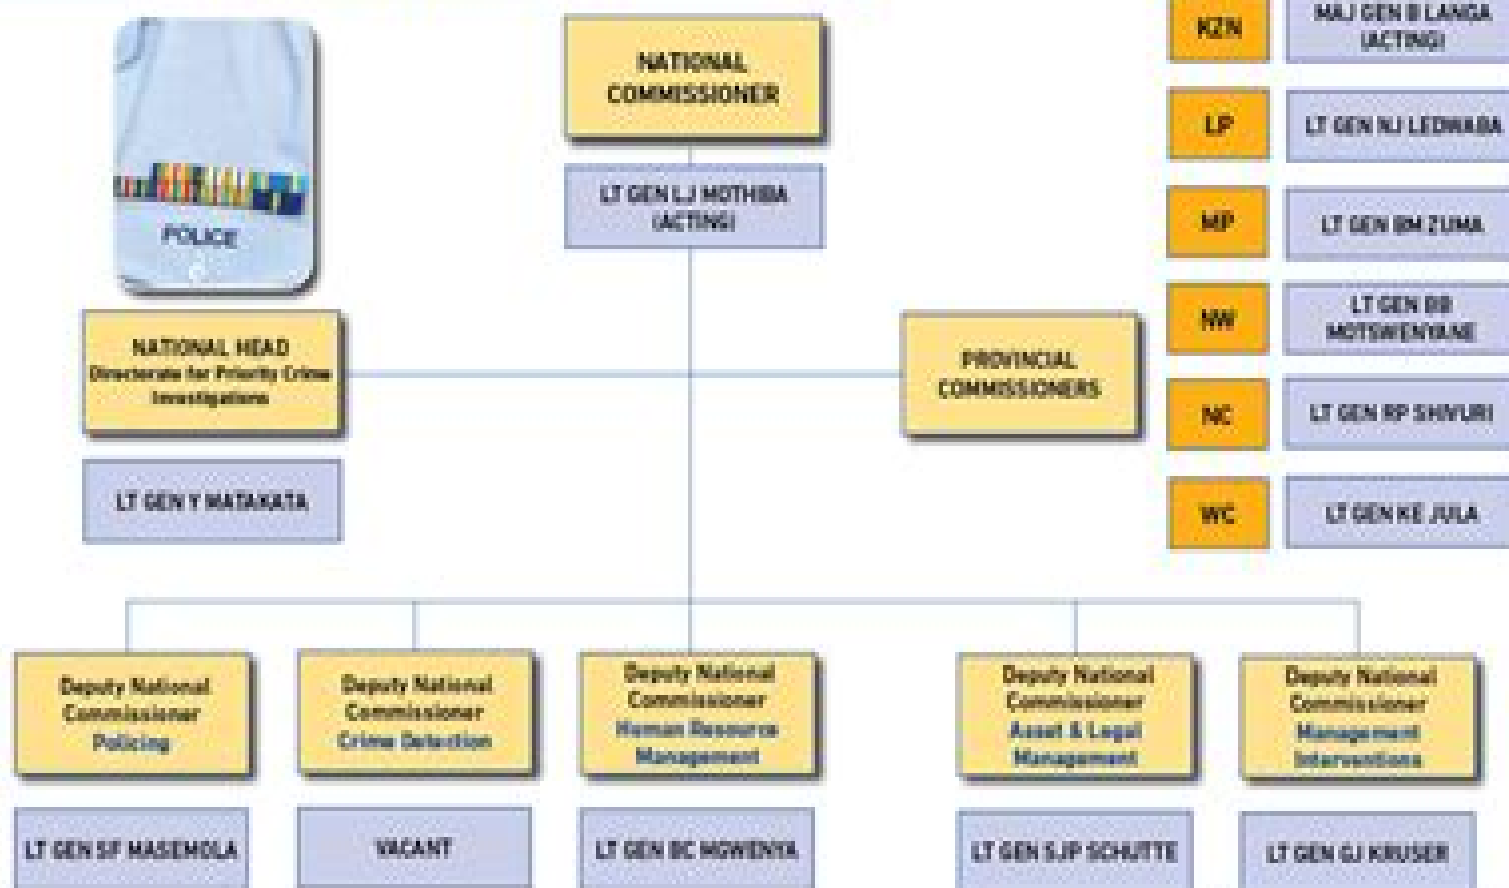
POLICE

NATIONAL COMMISSIONER

LT GEN LJ MOTHIBA (ACTING)

NATIONAL HEAD Directorate for Priority Crime Investigations

LT GEN Y MATAKATA

PROVINCIAL COMMISSIONERS

KZN MAJ GEN B LANGA (ACTING)

LP LT GEN NJ LEDWABA

MP LT GEN BM ZUMA

NW LT GEN BB MOTSWENYANE

NC LT GEN RP SHIVURI

WC LT GEN KE JULA

Deputy National Commissioner Policing

LT GEN SF MASEMOLA

Deputy National Commissioner Crime Detection

VACANT

Deputy National Commissioner Human Resource Management

LT GEN BC MGWENYA

Deputy National Commissioner Asset & Legal Management

LT GEN SJP SCHUTTE

Deputy National Commissioner Management Interventions

LT GEN GJ KRUSER